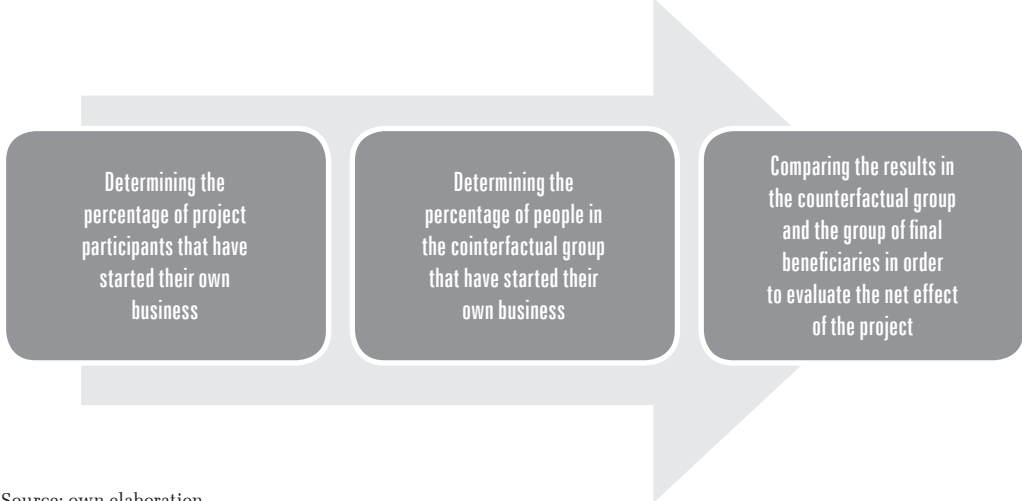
Determining the percentage of project participants that have started their own business

Determining the percentage of people in the cointerfactual group that have started their own business

Comparing the results in the counterfactual group and the group of final beneficiaries in order to evaluate the net effect of the project

Source: own elaboration